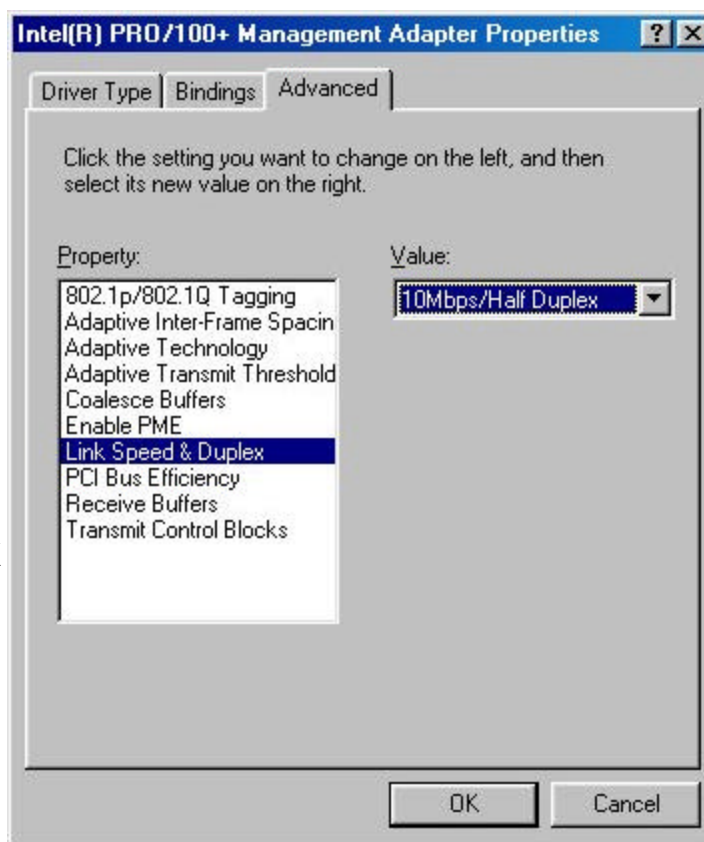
Intel(R) PRO/100+ Management Adapter Properties ? X

Driver Type | Bindings | Advanced

Click the setting you want to change on the left, and then select its new value on the right.

Property:

802.1p/802.1Q Tagging
Adaptive Inter-Frame Spacin
Adaptive Technology
Adaptive Transmit Threshold
Coalesce Buffers
Enable PME
Link Speed & Duplex
PCI Bus Efficiency
Receive Buffers
Transmit Control Blocks

Value:

10Mbps/Half Duplex

OK

Cancel